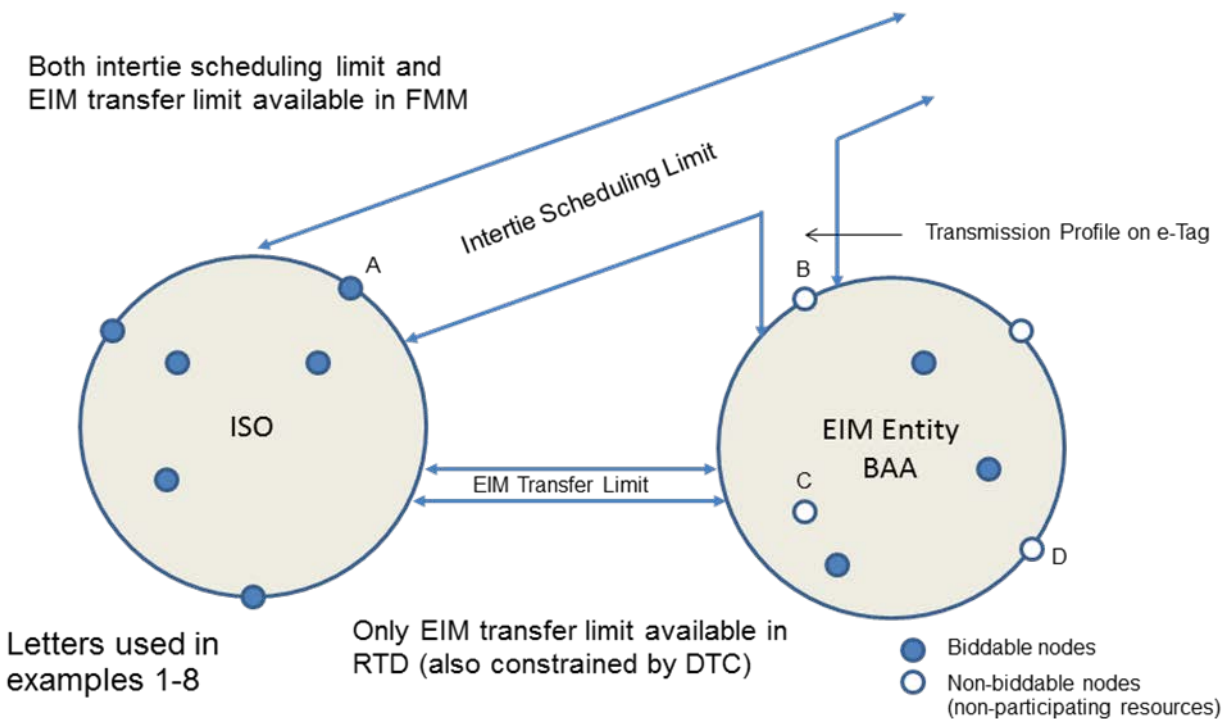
Both intertie scheduling limit and EIM transfer limit available in FMM

Intertie Scheduling Limit

Transmission Profile on e-Tag

A

B

ISO

EIM Entity BAA

C

D

EIM Transfer Limit

Letters used in examples 1-8

Only EIM transfer limit available in RTD (also constrained by DTC)

Biddable nodes

Non-biddable nodes (non-participating resources)